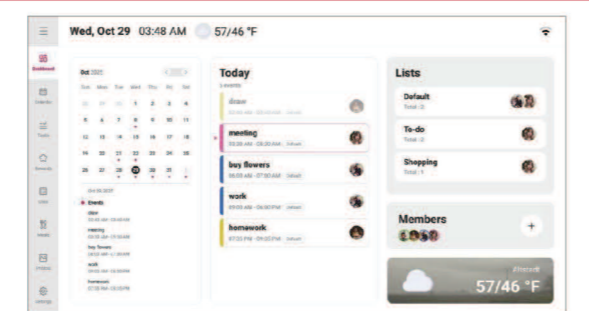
Wed, Oct 29 03:48 AM 57/46 °F

Dashboard
Calendar
Tasks
Rewards
Lists
Meals
Photos
Settings

Oct 2025

| Sun | Mon | Tue | Wed | Thu | Fri | Sat |
|---|---|---|---|---|---|---|
| 28 | 29 | 30 | 1 | 2 | 3 | 4 |
| 5 | 6 | 7 | 8 | 9 | 10 | 11 |
| 12 | 13 | 14 | 15 | 16 | 17 | 18 |
| 19 | 20 | 21 | 22 | 23 | 24 | 25 |
| 26 | 27 | 28 | 29 | 30 | 31 | 1 |

Oct 29, 2025
Events
draw
meeting
buy flowers
work
homework

Today
5 events
draw
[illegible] Default
meeting
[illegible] Default
buy flowers
09:00 AM - 07:00 AM Default
work
09:00 AM - 06:00 PM Default
homework
07:00 PM - 09:00 PM Default

Lists
Default
Total: 0
To-do
Total: 0
Shopping
Total: 1

Members

Overcast
57/46 °F